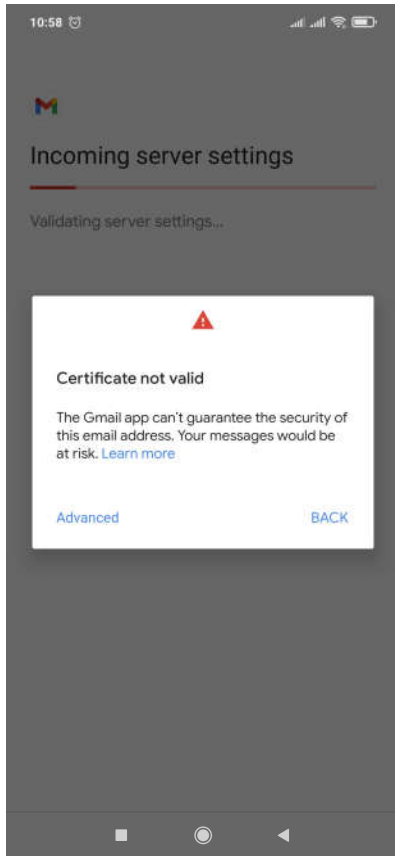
10:58

Incoming server settings

Validating server settings...

Certificate not valid

The Gmail app can't guarantee the security of this email address. Your messages would be at risk. Learn more

Advanced

BACK